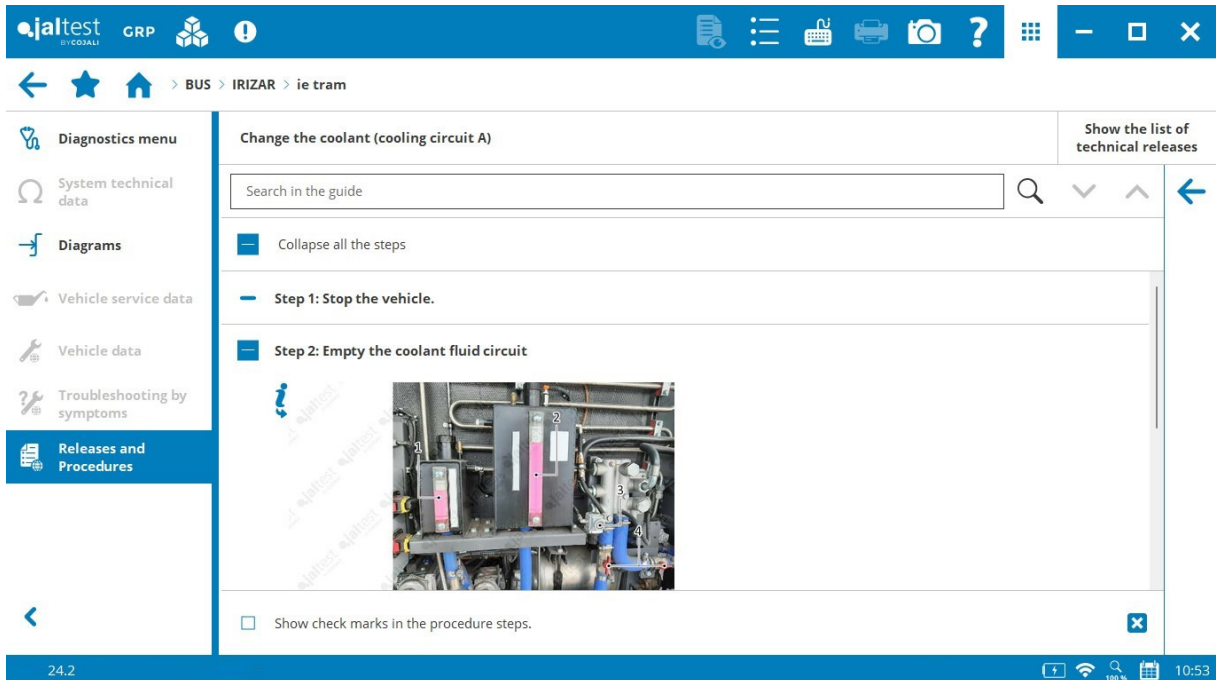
jaltest BY COJALI GRP

> BUS > IRIZAR > ie tram

Diagnostics menu

System technical data

Diagrams

Vehicle service data

Vehicle data

Troubleshooting by symptoms

Releases and Procedures

Change the coolant (cooling circuit A)

Show the list of technical releases

Search in the guide

Collapse all the steps

Step 1: Stop the vehicle.

Step 2: Empty the coolant fluid circuit

1
2
3
4

Show check marks in the procedure steps.

24.2

100 %

10:53